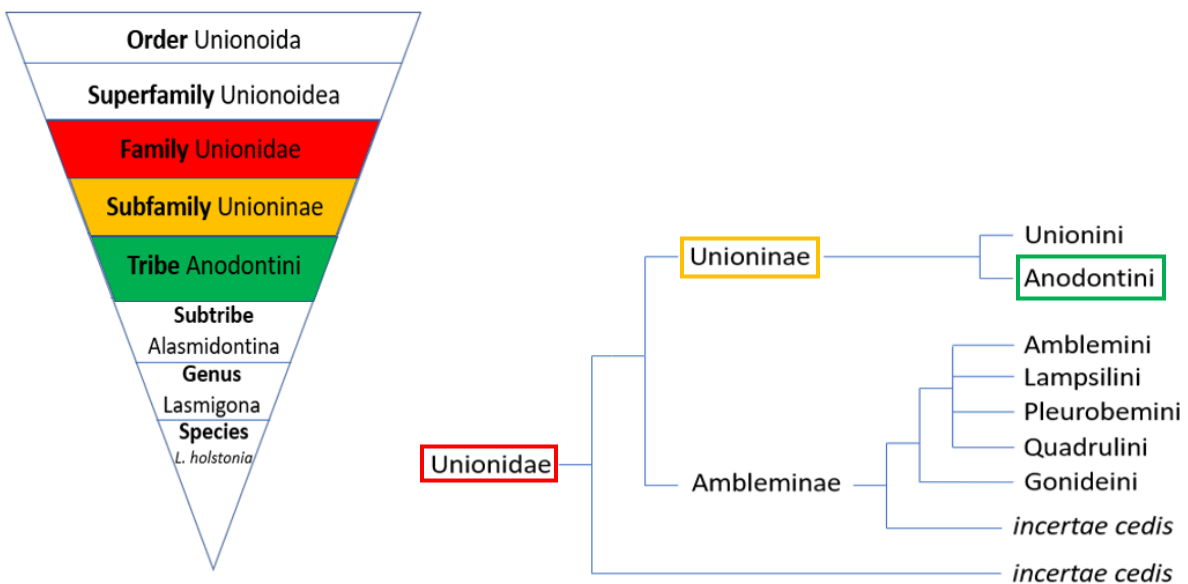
**Order** Unionoida

**Superfamily** Unionoidea

**Family** Unionidae

**Subfamily** Unioninae

**Tribe** Anodontini

**Subtribe** Alasmidontina

**Genus** Lasmigona

**Species** *L. holstonia*

Unioninae

Unionini

Anodontini

Amblemini

Lampsilini

Pleurobemini

Quadrulini

Unionidae

Ambleminae

Gonideini

*incertae cedis*

*incertae cedis*